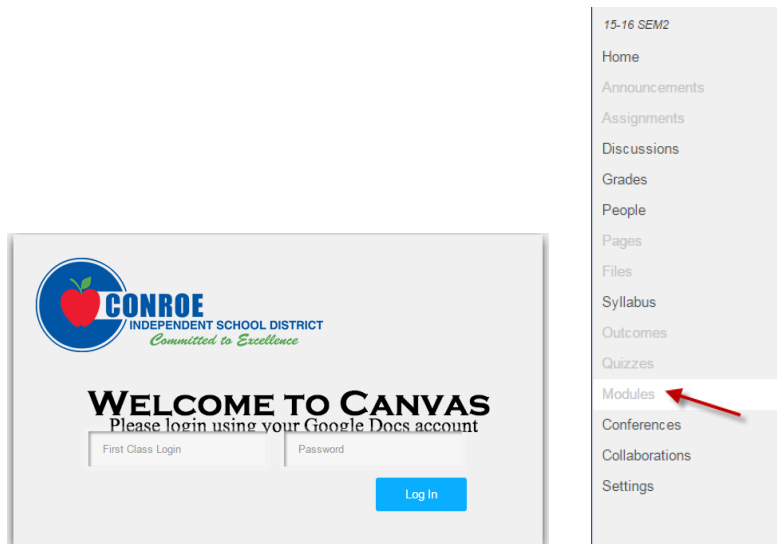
CONROE
INDEPENDENT SCHOOL DISTRICT
Committed to Excellence

Welcome to Canvas
Please login using your Google Docs account

First Class Login
Password
Log In

15-16 SEM2
Home
Announcements
Assignments
Discussions
Grades
People
Pages
Files
Syllabus
Outcomes
Quizzes
Modules
Conferences
Collaborations
Settings